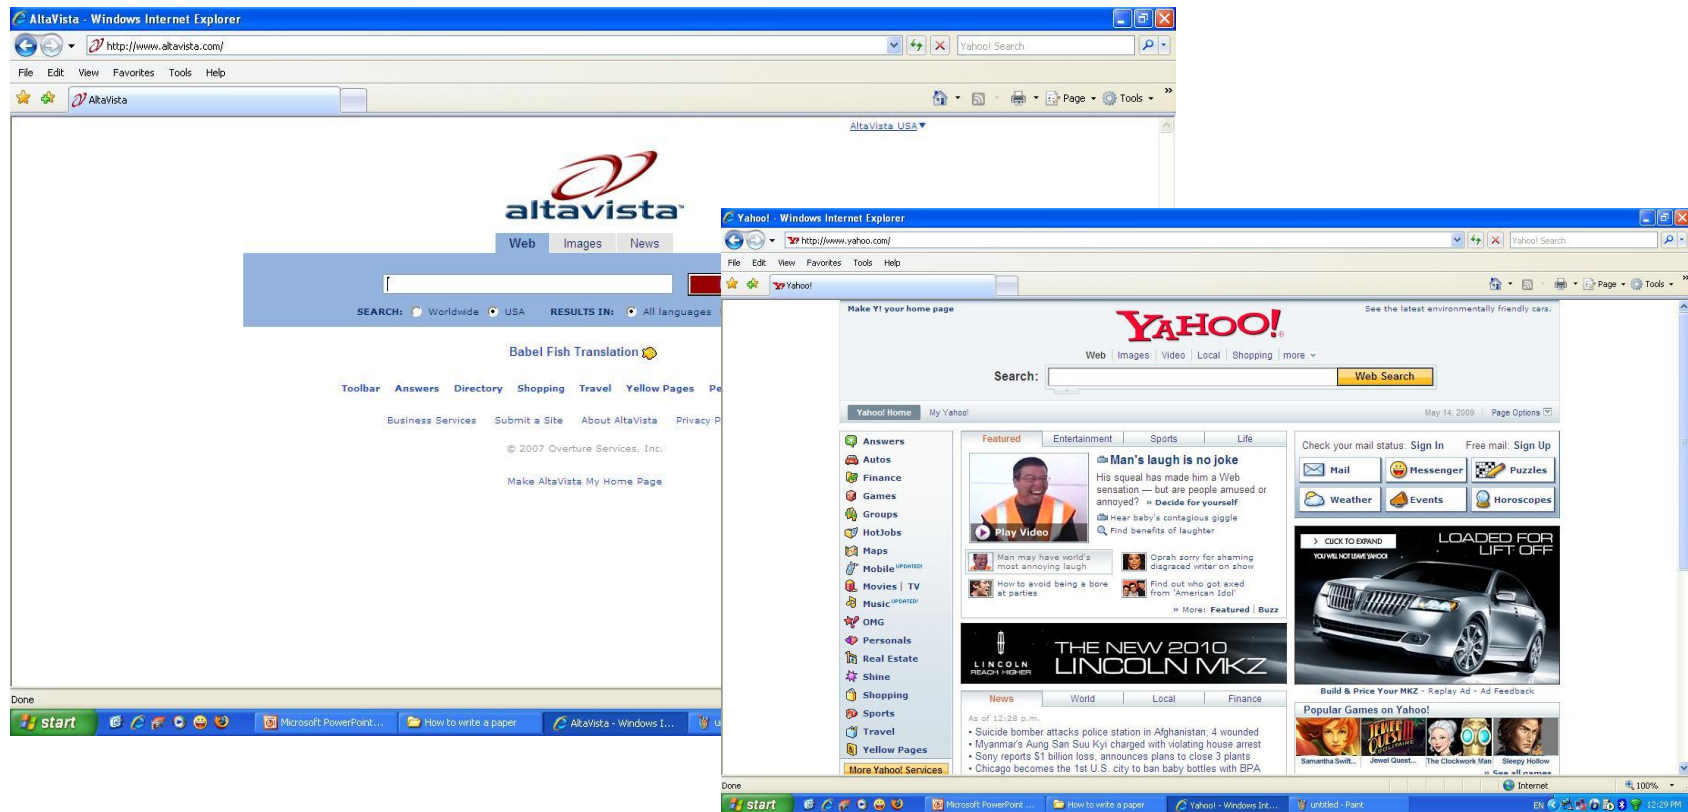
AltaVista - Windows Internet Explorer
http://www.altavista.com/
Yahoo! Search
File Edit View Favorites Tools Help
AltaVista
Page Tools
AltaVista USA▼
altavista
Web Images News
SEARCH: Worldwide USA RESULTS IN: All languages
Babel Fish Translation
Toolbar Answers Directory Shopping Travel Yellow Pages Pe
Business Services Submit a Site About AltaVista Privacy P
© 2007 Overture Services, Inc.
Make AltaVista My Home Page
Done
start Microsoft PowerPoint... How to write a paper AltaVista - Windows I...

Yahoo! - Windows Internet Explorer
http://www.yahoo.com/
Yahoo! Search
File Edit View Favorites Tools Help
Yahoo!
Page Tools
Make Y! your home page
See the latest environmentally friendly cars.
YAHOO!
Web | Images | Video | Local | Shopping | more
Search:
Web Search
Yahoo! Home My Yahoo!
May 14, 2009 Page Options
Answers
Autos
Finance
Games
Groups
HotJobs
Maps
Mobile UPDATED!
Movies | TV
Music UPDATED!
OMG
Personals
Real Estate
Shine
Shopping
Sports
Travel
Yellow Pages
More Yahoo! Services
Featured Entertainment Sports Life
Man's laugh is no joke
His squeal has made him a Web sensation — but are people amused or annoyed? » Decide for yourself
Hear baby's contagious giggle
Find benefits of laughter
Play Video
Man may have world's most annoying laugh
Oprah sorry for shaming disgraced writer on show
How to avoid being a bore at parties
Find out who got axed from 'American Idol'
» More: Featured | Buzz
LINCOLN REACH HIGHER
THE NEW 2010 LINCOLN MKZ
News World Local Finance
As of 12:28 p.m.
• Suicide bomber attacks police station in Afghanistan; 4 wounded
• Myanmar's Aung San Suu Kyi charged with violating house arrest
• Sony reports $1 billion loss, announces plans to close 3 plants
• Chicago becomes the 1st U.S. city to ban baby bottles with BPA
Check your mail status: Sign In Free mail: Sign Up
Mail Messenger Puzzles
Weather Events Horoscopes
CLICK TO EXPAND
YOU WILL NOT LEAVE YAHOO!
LOADED FOR LIFT OFF
Build & Price Your MKZ - Replay Ad - Ad Feedback
Popular Games on Yahoo!
Samantha Swift... Jewel Quest... The Clockwork Man Sleepy Hollow
» See all games
Done
Internet
100%
start Microsoft PowerPoint ... How to write a paper Yahoo! - Windows Int... untitled - Paint
EN 12:29 PM